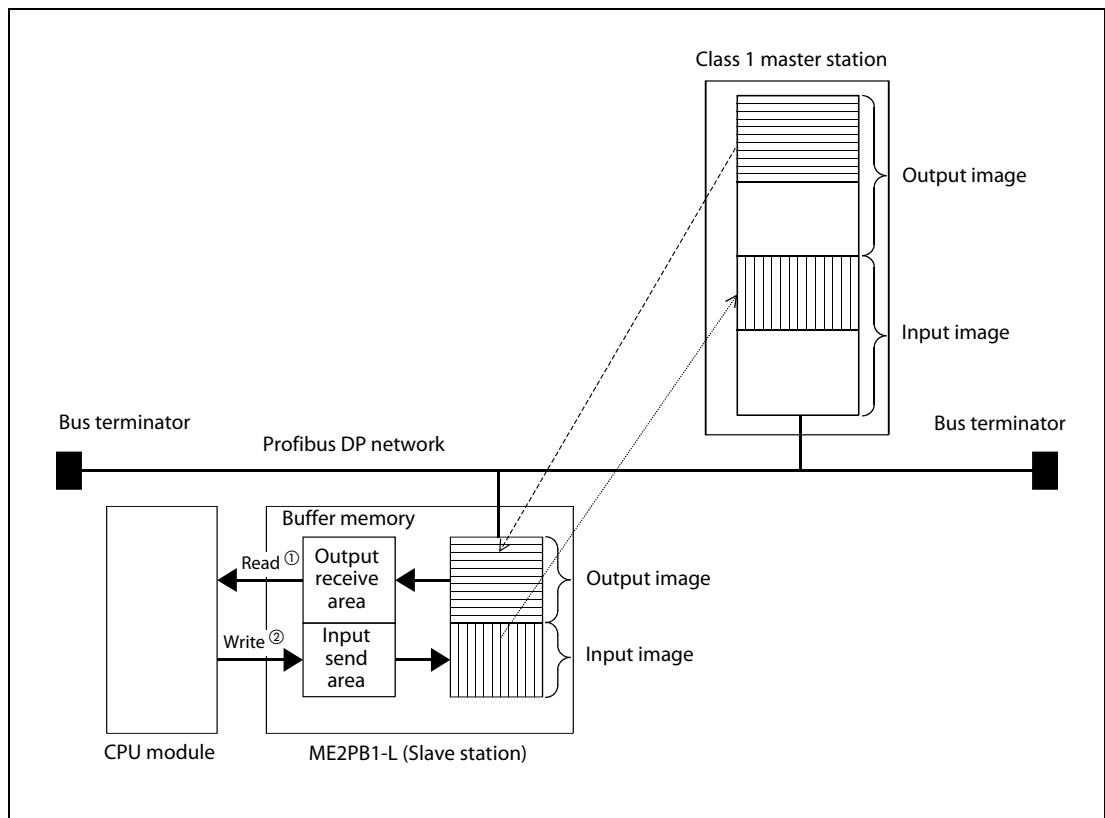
Class 1 master station

Output image

Input image

Bus terminator

Profibus DP network

Bus terminator

Buffer memory

Read ①

Output receive area

Output image

Write ②

Input send area

Input image

CPU module

ME2PB1-L (Slave station)